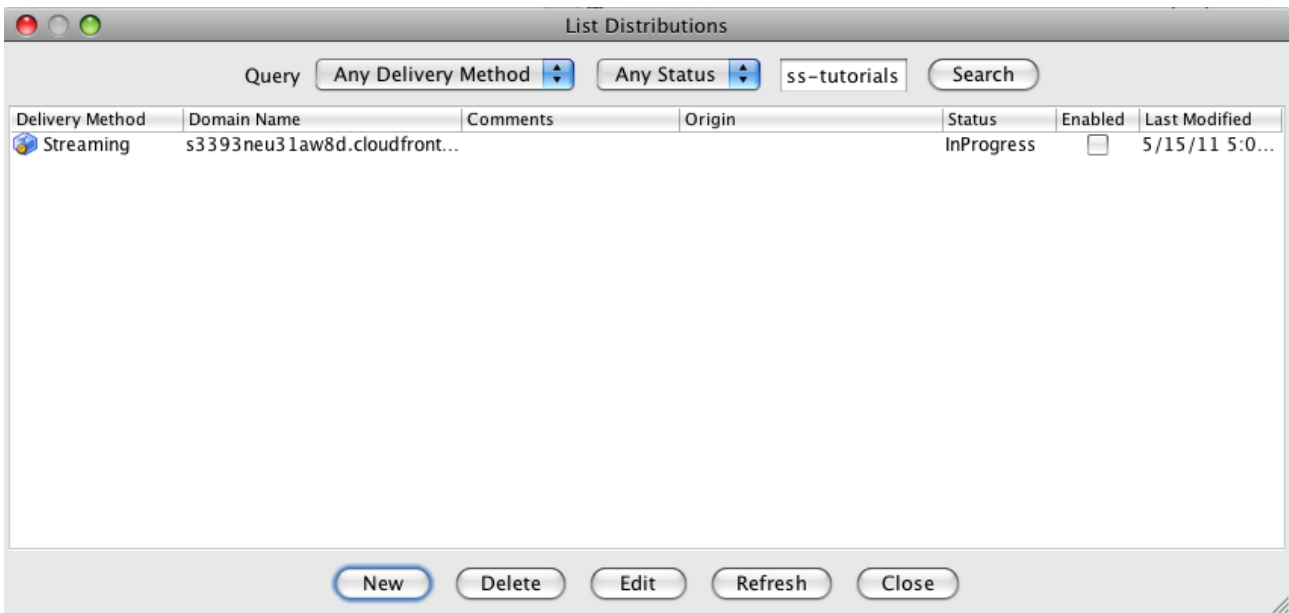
List Distributions

Query Any Delivery Method Any Status ss-tutorials Search

| Delivery Method | Domain Name | Comments | Origin | Status | Enabled | Last Modified |
|---|---|---|---|---|---|---|
| Streaming | s3393neu31aw8d.cloudfront... | | | InProgress | | 5/15/11 5:0... |

New Delete Edit Refresh Close